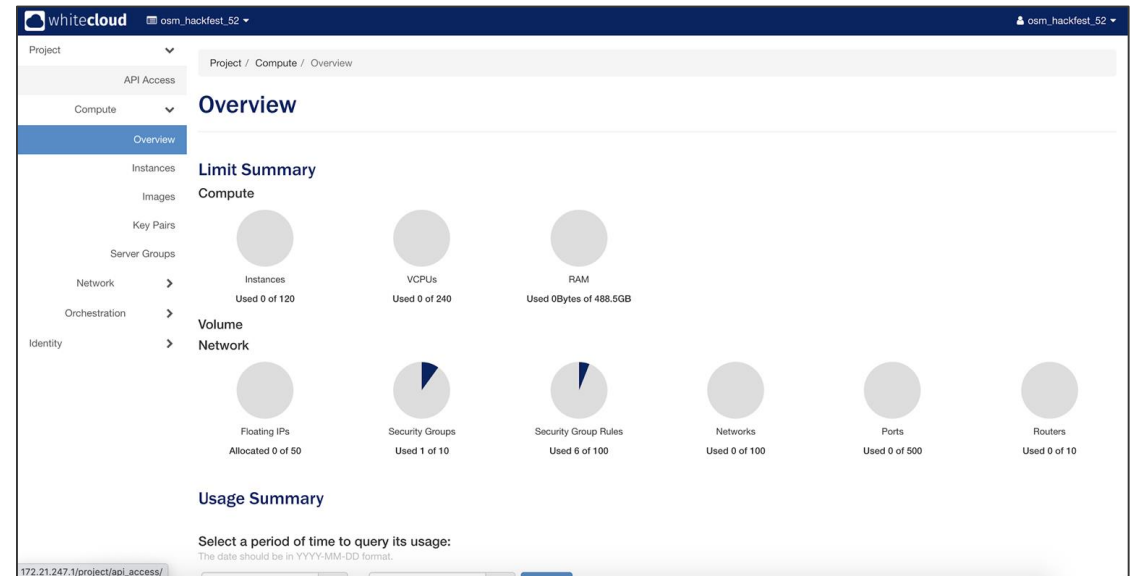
whitecloud osm_hackfest_52 ▾

osm_hackfest_52 ▾

Project
API Access
Compute
Overview
Instances
Images
Key Pairs
Server Groups
Network
Orchestration
Identity

Project / Compute / Overview

Overview

Limit Summary

Compute

Instances
Used 0 of 120

VCPUs
Used 0 of 240

RAM
Used 0Bytes of 488.5GB

Volume

Network

Floating IPs
Allocated 0 of 50

Security Groups
Used 1 of 10

Security Group Rules
Used 6 of 100

Networks
Used 0 of 100

Ports
Used 0 of 500

Routers
Used 0 of 10

Usage Summary

Select a period of time to query its usage:

The date should be in YYYY-MM-DD format.

172.21.247.1/project/api_access/